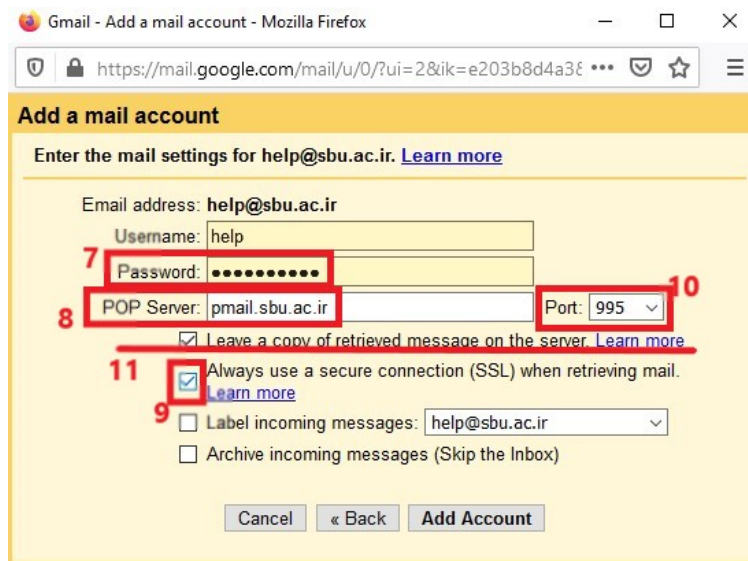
Gmail - Add a mail account - Mozilla Firefox

https://mail.google.com/mail/u/0/?ui=2&ik=e203b8d4a3ℇ •••

Add a mail account

Enter the mail settings for help@sbu.ac.ir. Learn more

Email address: help@sbu.ac.ir

Username: help

7

Password: ••••••••••

10

8

POP Server: pmail.sbu.ac.ir

Port: 995

Leave a copy of retrieved message on the server. Learn more

11

Always use a secure connection (SSL) when retrieving mail. Learn more

9

Label incoming messages: help@sbu.ac.ir

Archive incoming messages (Skip the Inbox)

Cancel

« Back

Add Account